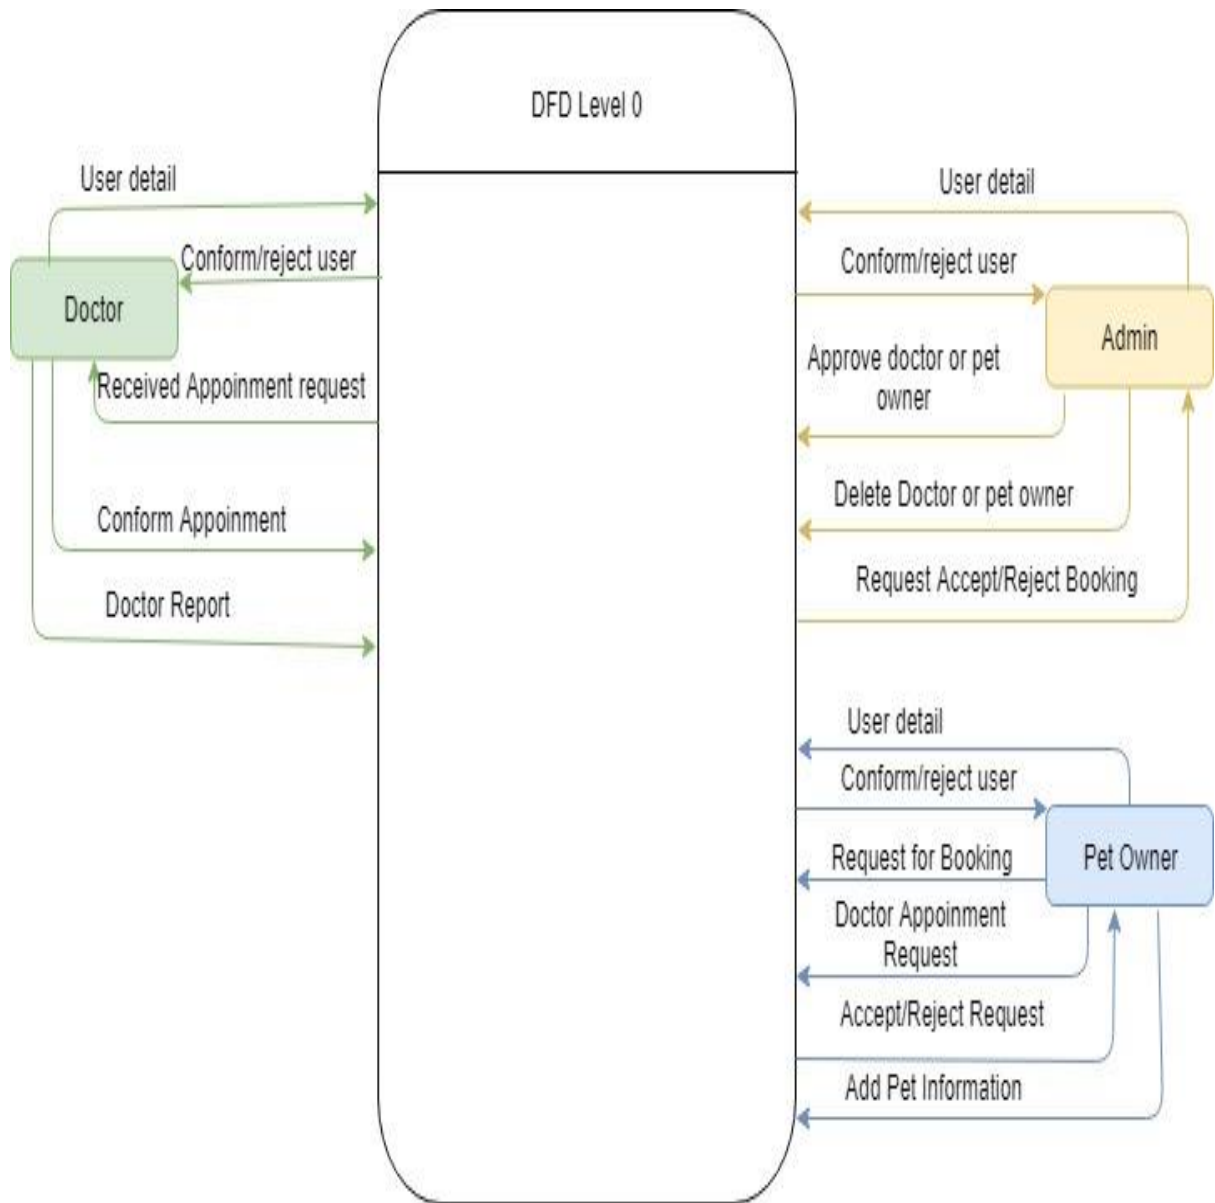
DFD Level 0

User detail

Conform/reject user

Doctor

Received Appoinment request

Conform Appoinment

Doctor Report

User detail

Conform/reject user

Admin

Approve doctor or pet owner

Delete Doctor or pet owner

Request Accept/Reject Booking

User detail

Conform/reject user

Request for Booking

Pet Owner

Doctor Appoinment Request

Accept/Reject Request

Add Pet Information